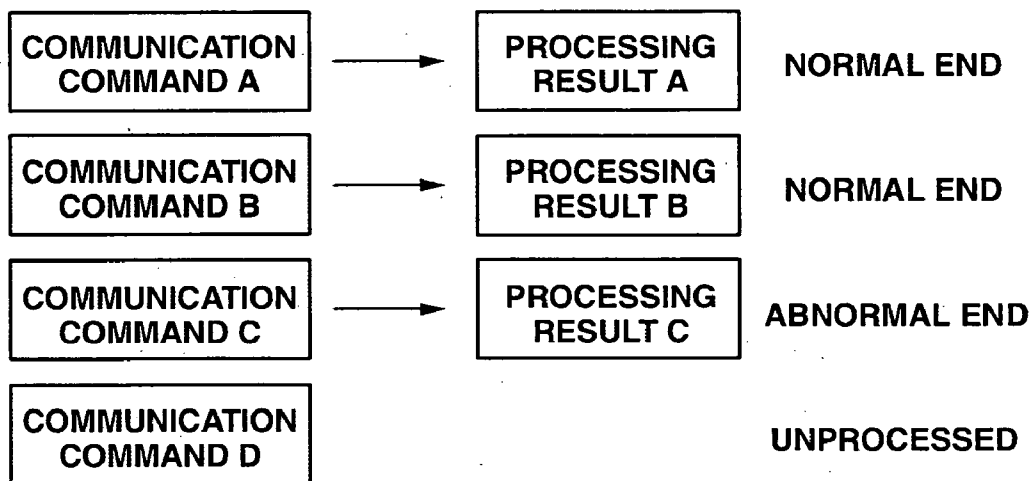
COMMUNICATION COMMAND A

PROCESSING RESULT A

NORMAL END

COMMUNICATION COMMAND B

PROCESSING RESULT B

NORMAL END

COMMUNICATION COMMAND C

PROCESSING RESULT C

ABNORMAL END

COMMUNICATION COMMAND D

UNPROCESSED